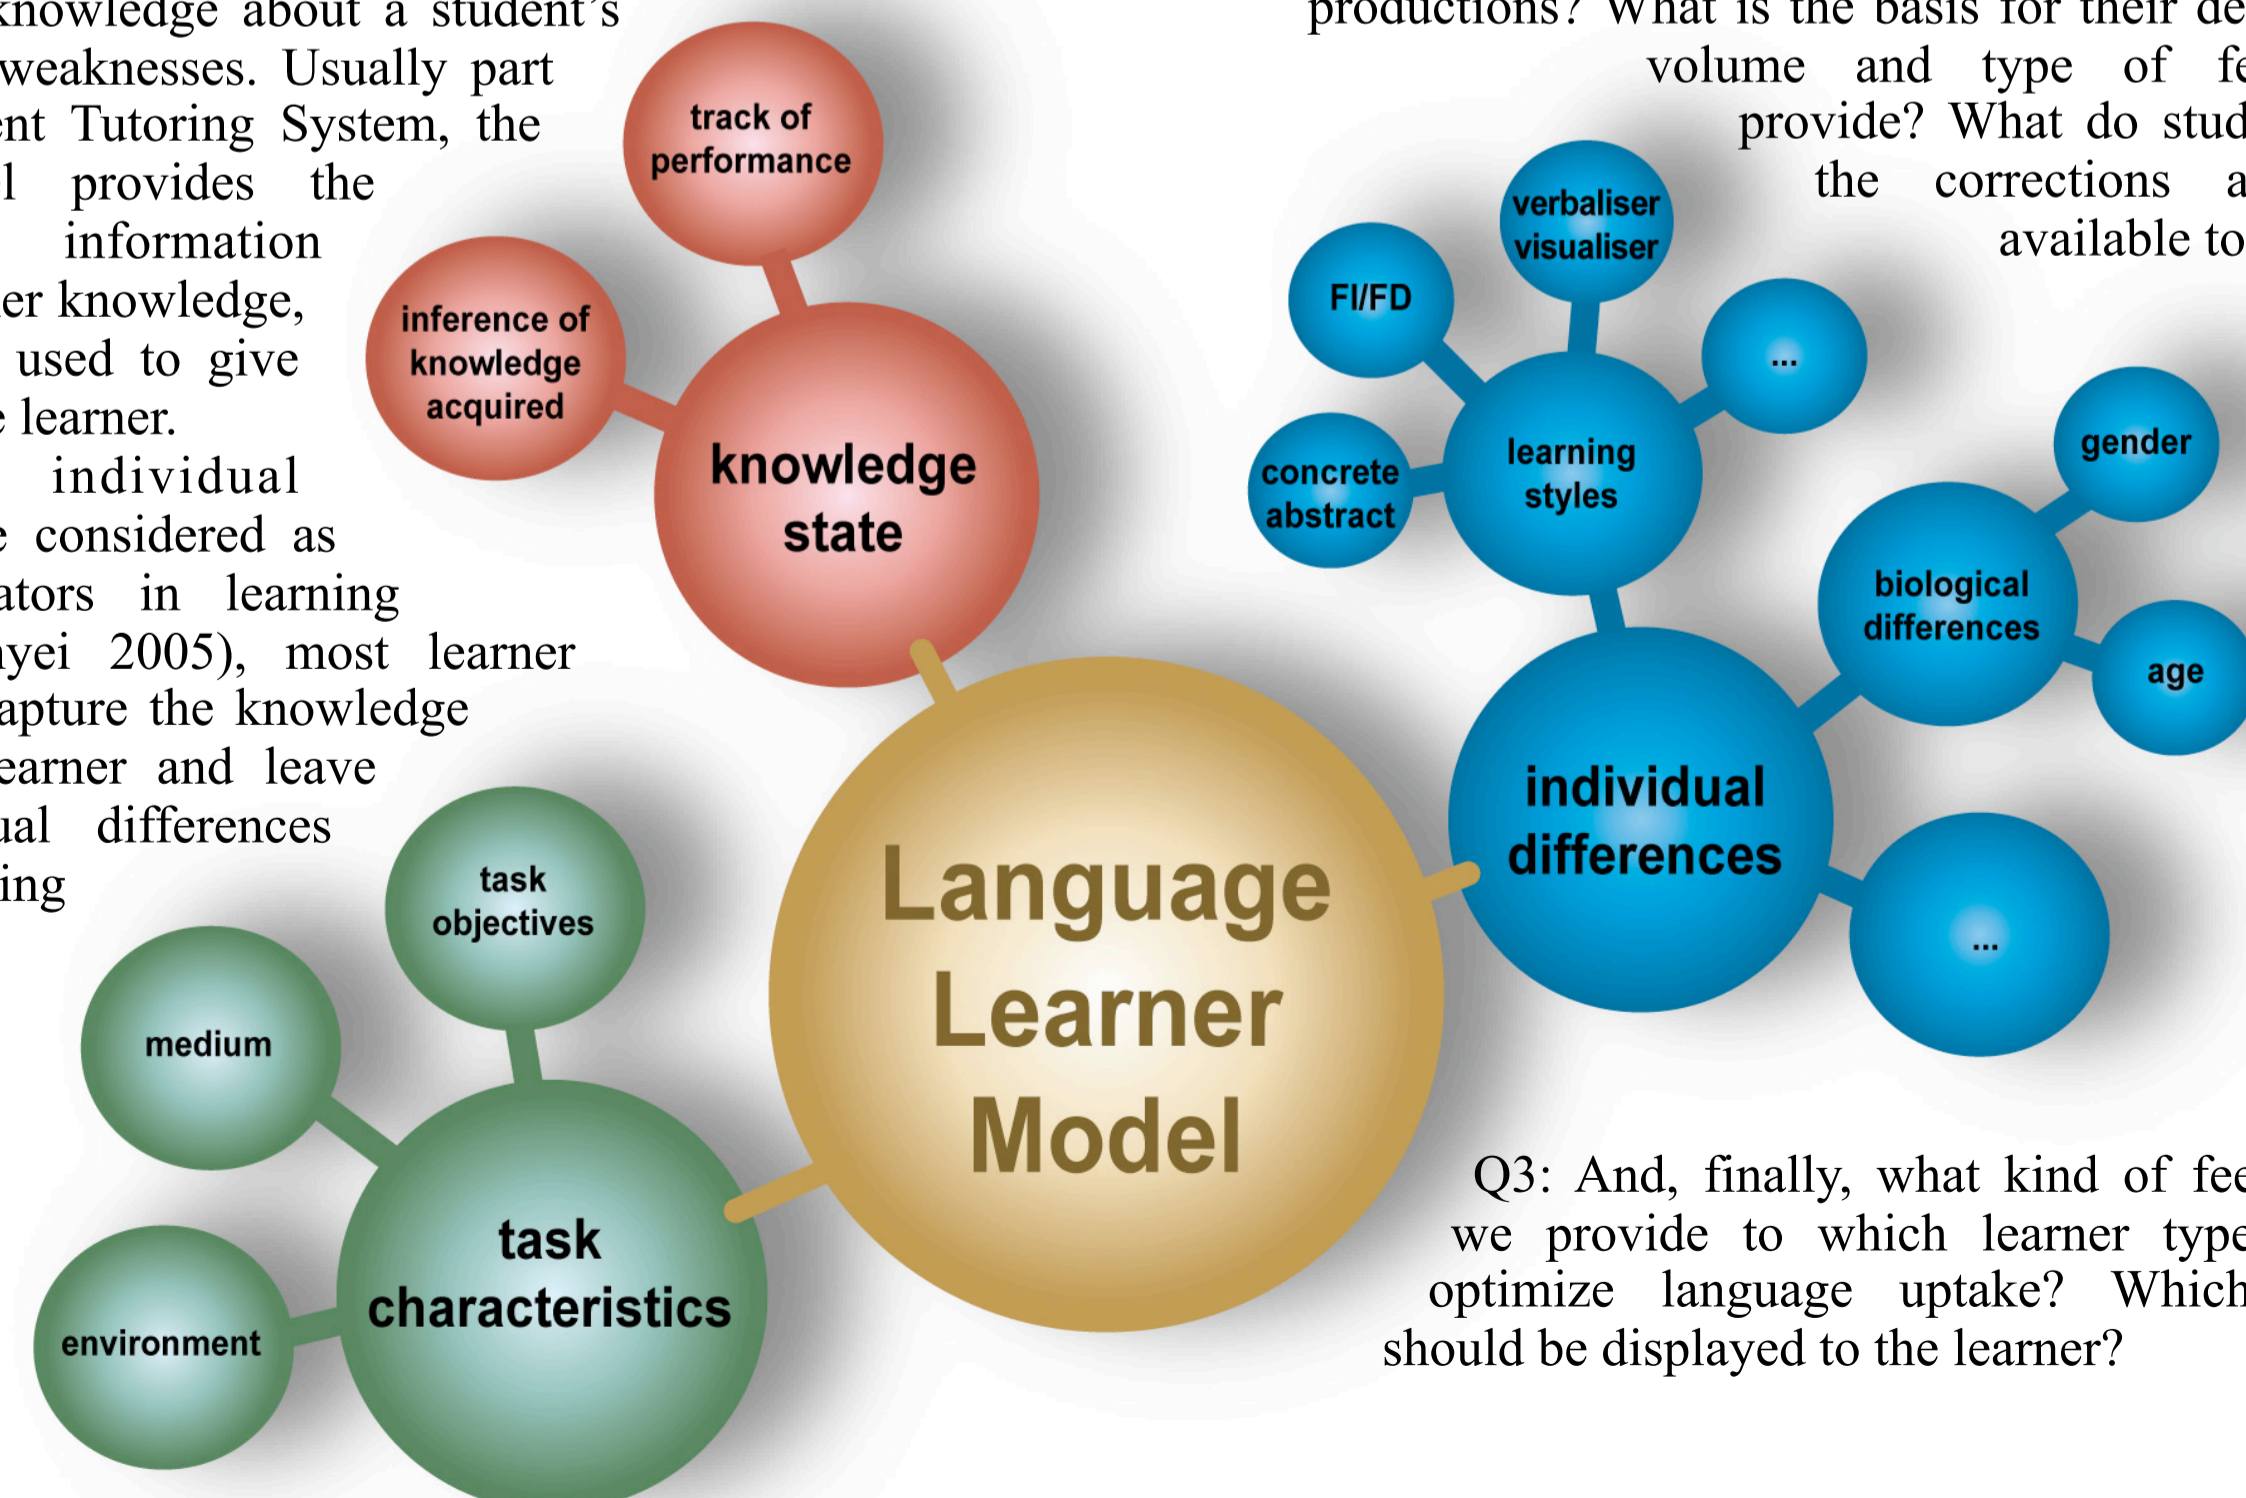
knowledge about a student's weaknesses. Usually part ent Tutoring System, the l provides the information er knowledge, used to give e learner. individual e considered as ators in learning nyei 2005), most learner apture the knowledge earner and leave ual differences ing

productions? What is the basis for their de volume and type of fe provide? What do stud the corrections a available to

track of performance

inference of knowledge acquired

knowledge state

verbaliser visualiser

FI/FD

...

concrete abstract

learning styles

gender

biological differences

age

individual differences

...

Language Learner Model

task objectives

medium

task characteristics

environment

Q3: And, finally, what kind of fee we provide to which learner type optimize language uptake? Which should be displayed to the learner?